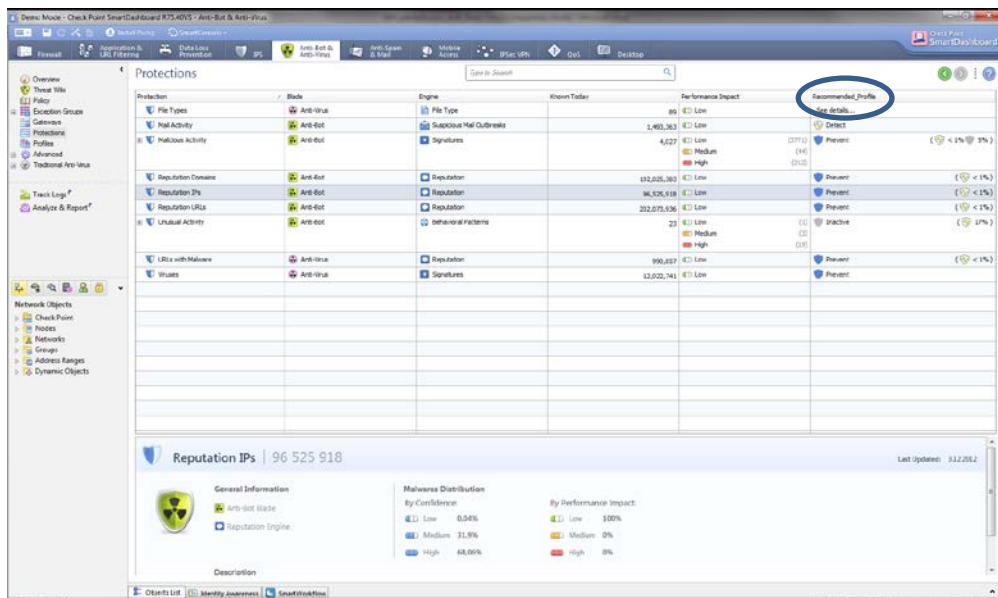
Demo Mode - Check Point SmartDashboard R75.40VS - Anti-Bot & Anti-Virus

Install Policy | SmartConsole

Firewall | Application & URL Filtering | Data Loss Prevention | IPS | Anti-Bot & Anti-Virus | Anti-Spam & Mail | Mobile Access | IPSec VPN | QoS | Desktop

Check Point SmartDashboard

Overview
Threat Wiki
Policy
Exception Groups
Gateways
Protections
Profiles
Advanced
Traditional Anti-Virus

Track Logs
Analyze & Report

Protections

Type to Search

| Protection | Blade | Engine | Known Today | Performance Impact | Recommended_Profile |
|---|---|---|---|---|---|
| File Types | Anti-Virus | File Type | 89 | Low | See details... |
| Mail Activity | Anti-Bot | Suspicious Mail Outbreaks | 1,493,363 | Low | Detect |
| Malicious Activity | Anti-Bot | Signatures | 4,027 | Low (3771) Medium (44) High (212) | Prevent (< 1% 5%) |
| Reputation Domains | Anti-Bot | Reputation | 192,025,383 | Low | Prevent (< 1%) |
| Reputation IPs | Anti-Bot | Reputation | 96,525,918 | Low | Prevent (< 1%) |
| Reputation URLs | Anti-Bot | Reputation | 202,073,936 | Low | Prevent (< 1%) |
| Unusual Activity | Anti-Bot | Behavioral Patterns | 23 | Low (1) Medium (3) High (19) | Inactive (17%) |
| URLs with Malware | Anti-Virus | Reputation | 990,037 | Low | Prevent (< 1%) |
| Viruses | Anti-Virus | Signatures | 12,022,741 | Low | Prevent |

Network Objects
Check Point
Nodes
Networks
Groups
Address Ranges
Dynamic Objects

Reputation IPs | 96 525 918

Last Updated: 3.12.2012

General Information
Anti-Bot Blade
Reputation Engine

Malwares Distribution
By Confidence:
Low 0.04%
Medium 31.9%
High 68.06%

By Performance Impact:
Low 100%
Medium 0%
High 0%

Description

Objects List | Identity Awareness | SmartWorkflow